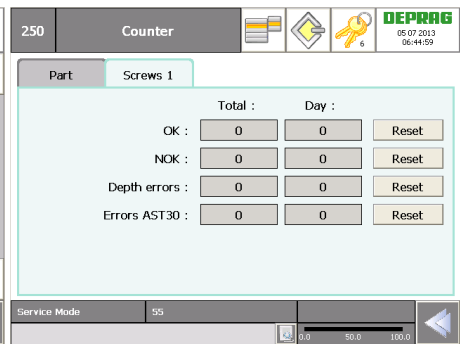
250 Counter

6

DEPRAG
05 07 2013
06:44:59

Part Screws 1

| | Total : | Day : | |
|---|---|---|---|
| OK : | 0 | 0 | Reset |
| NOK : | 0 | 0 | Reset |
| Depth errors : | 0 | 0 | Reset |
| Errors AST30 : | 0 | 0 | Reset |

Service Mode 55

0.0 50.0 100.0